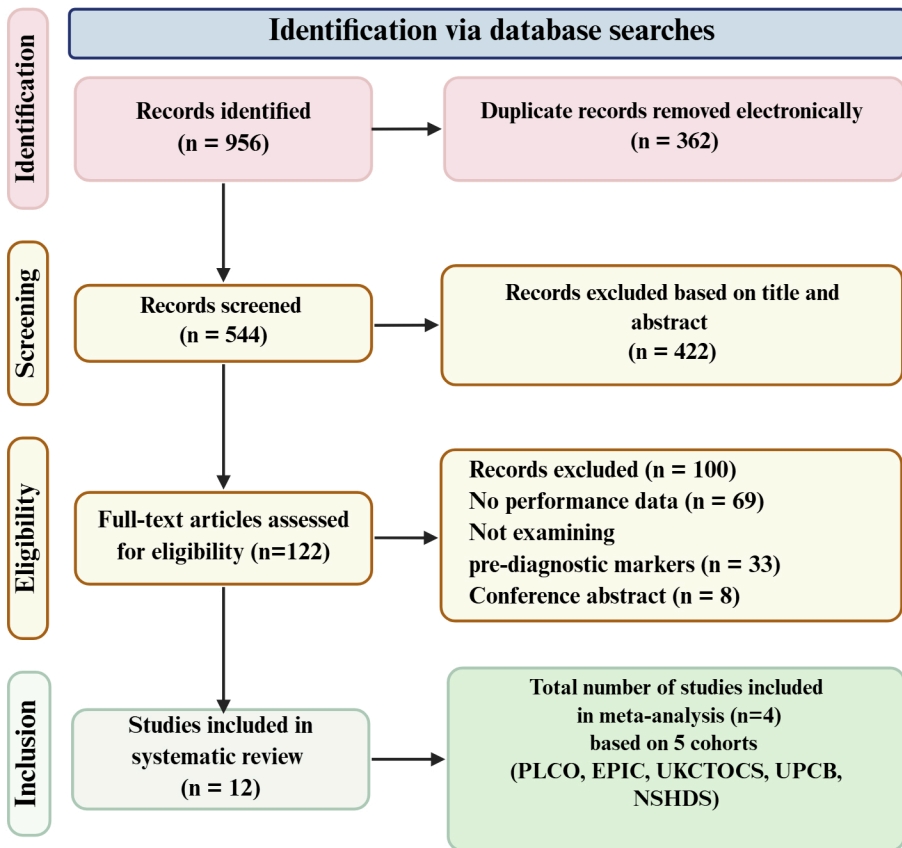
Identification via database searches

Identification

Records identified (n = 956)

Duplicate records removed electronically (n = 362)

Screening

Records screened (n = 544)

Records excluded based on title and abstract (n = 422)

Eligibility

Full-text articles assessed for eligibility (n=122)

Records excluded (n = 100)
No performance data (n = 69)
Not examining pre-diagnostic markers (n = 33)
Conference abstract (n = 8)

Inclusion

Studies included in systematic review (n = 12)

Total number of studies included in meta-analysis (n=4) based on 5 cohorts (PLCO, EPIC, UKCTOCS, UPCB, NSHDS)